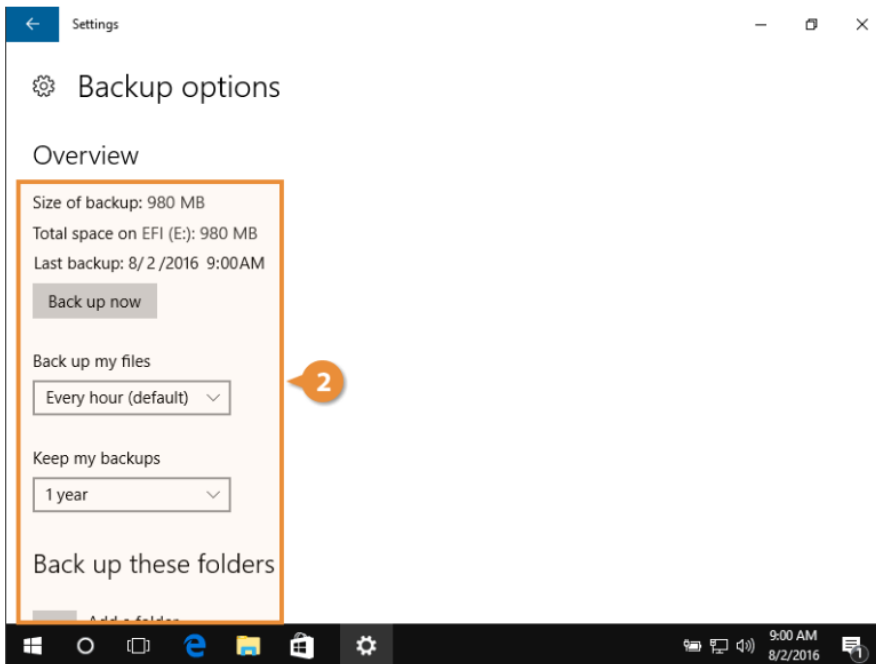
Settings

Backup options

Overview

Size of backup: 980 MB

Total space on EFI (E:): 980 MB

Last backup: 8/ 2 /2016 9:00AM

Back up now

Back up my files

Every hour (default)

Keep my backups

1 year

Back up these folders

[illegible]

2

9:00 AM
8/2/2016

1